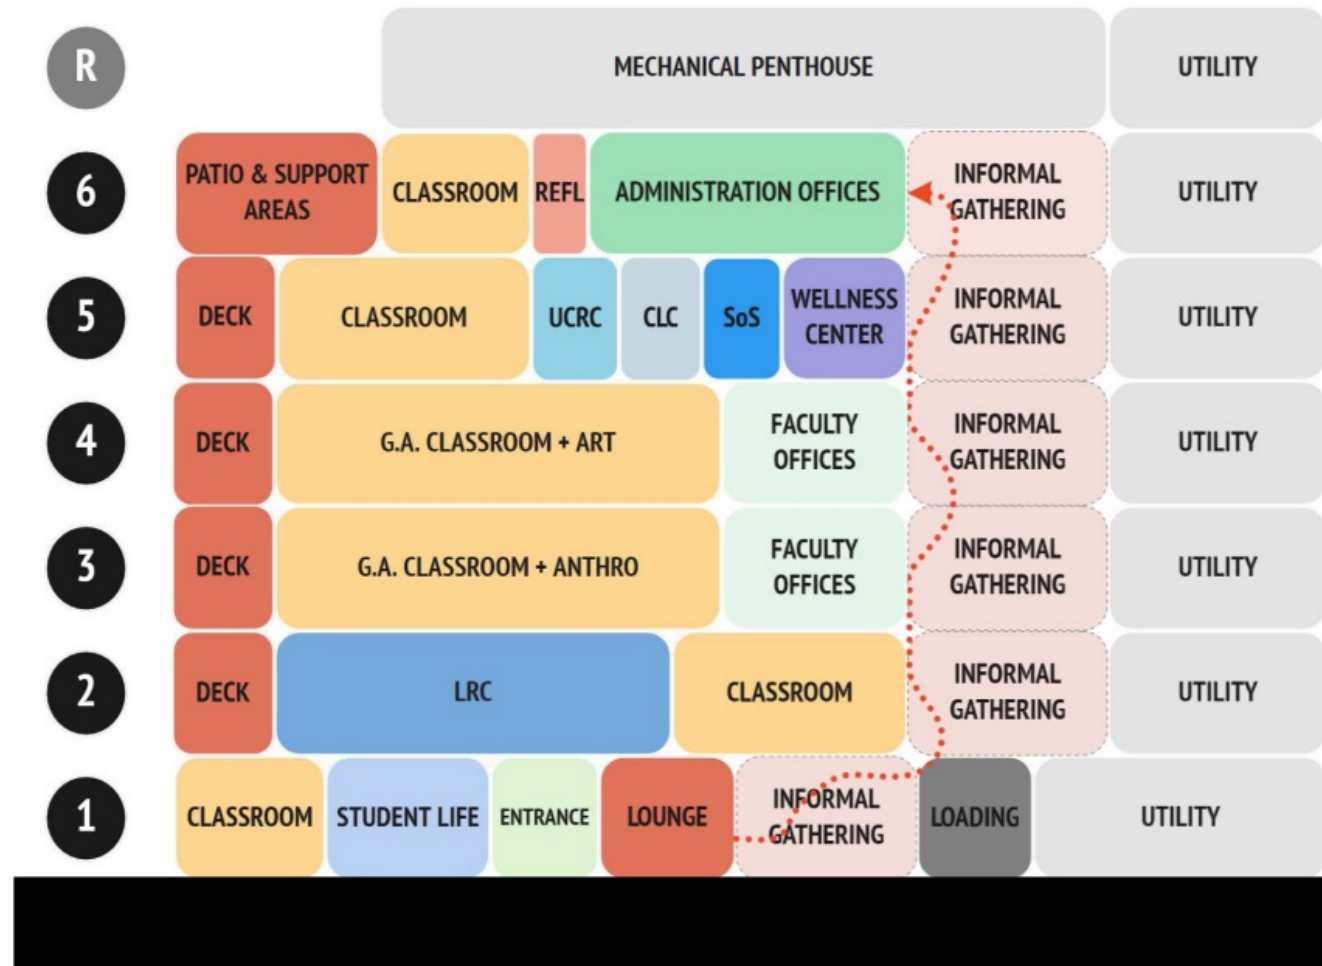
R MECHANICAL PENTHOUSE UTILITY

6 PATIO & SUPPORT AREAS CLASSROOM REFL ADMINISTRATION OFFICES INFORMAL GATHERING UTILITY

5 DECK CLASSROOM UCRC CLC SoS WELLNESS CENTER INFORMAL GATHERING UTILITY

4 DECK G.A. CLASSROOM + ART FACULTY OFFICES INFORMAL GATHERING UTILITY

3 DECK G.A. CLASSROOM + ANTHRO FACULTY OFFICES INFORMAL GATHERING UTILITY

2 DECK LRC CLASSROOM INFORMAL GATHERING UTILITY

1 CLASSROOM STUDENT LIFE ENTRANCE LOUNGE INFORMAL GATHERING LOADING UTILITY